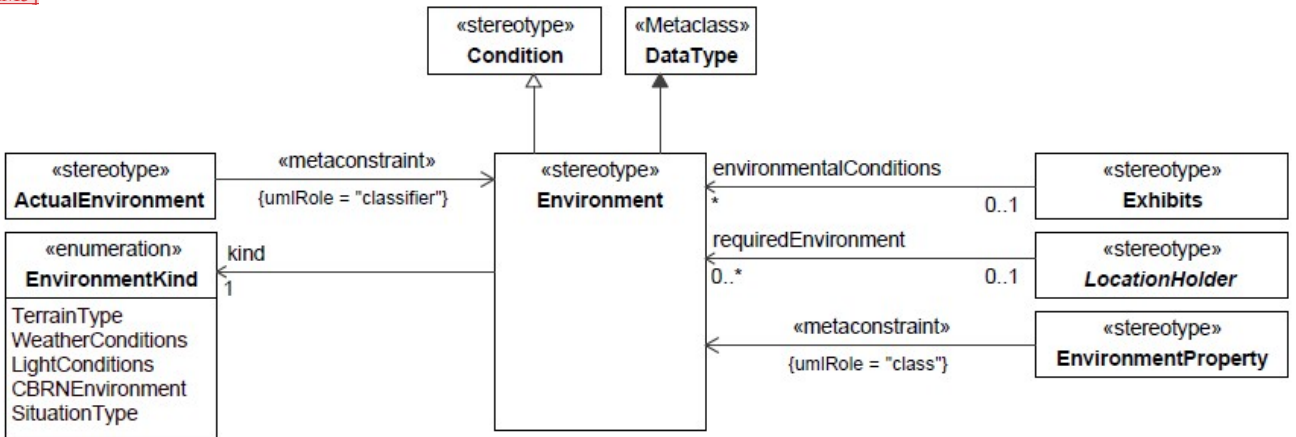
«stereotype»
Condition

«Metaclass»
DataType

«stereotype»
ActualEnvironment

«metaconstraint»
{umlRole = "classifier"}

«stereotype»
Environment

environmentalConditions
*
0..1

«stereotype»
Exhibits

«enumeration»
EnvironmentKind

TerrainType
WeatherConditions
LightConditions
CBRNEnvironment
SituationType

kind
1

requiredEnvironment
0..*
0..1

«stereotype»
LocationHolder

«metaconstraint»
{umlRole = "class"}

«stereotype»
EnvironmentProperty